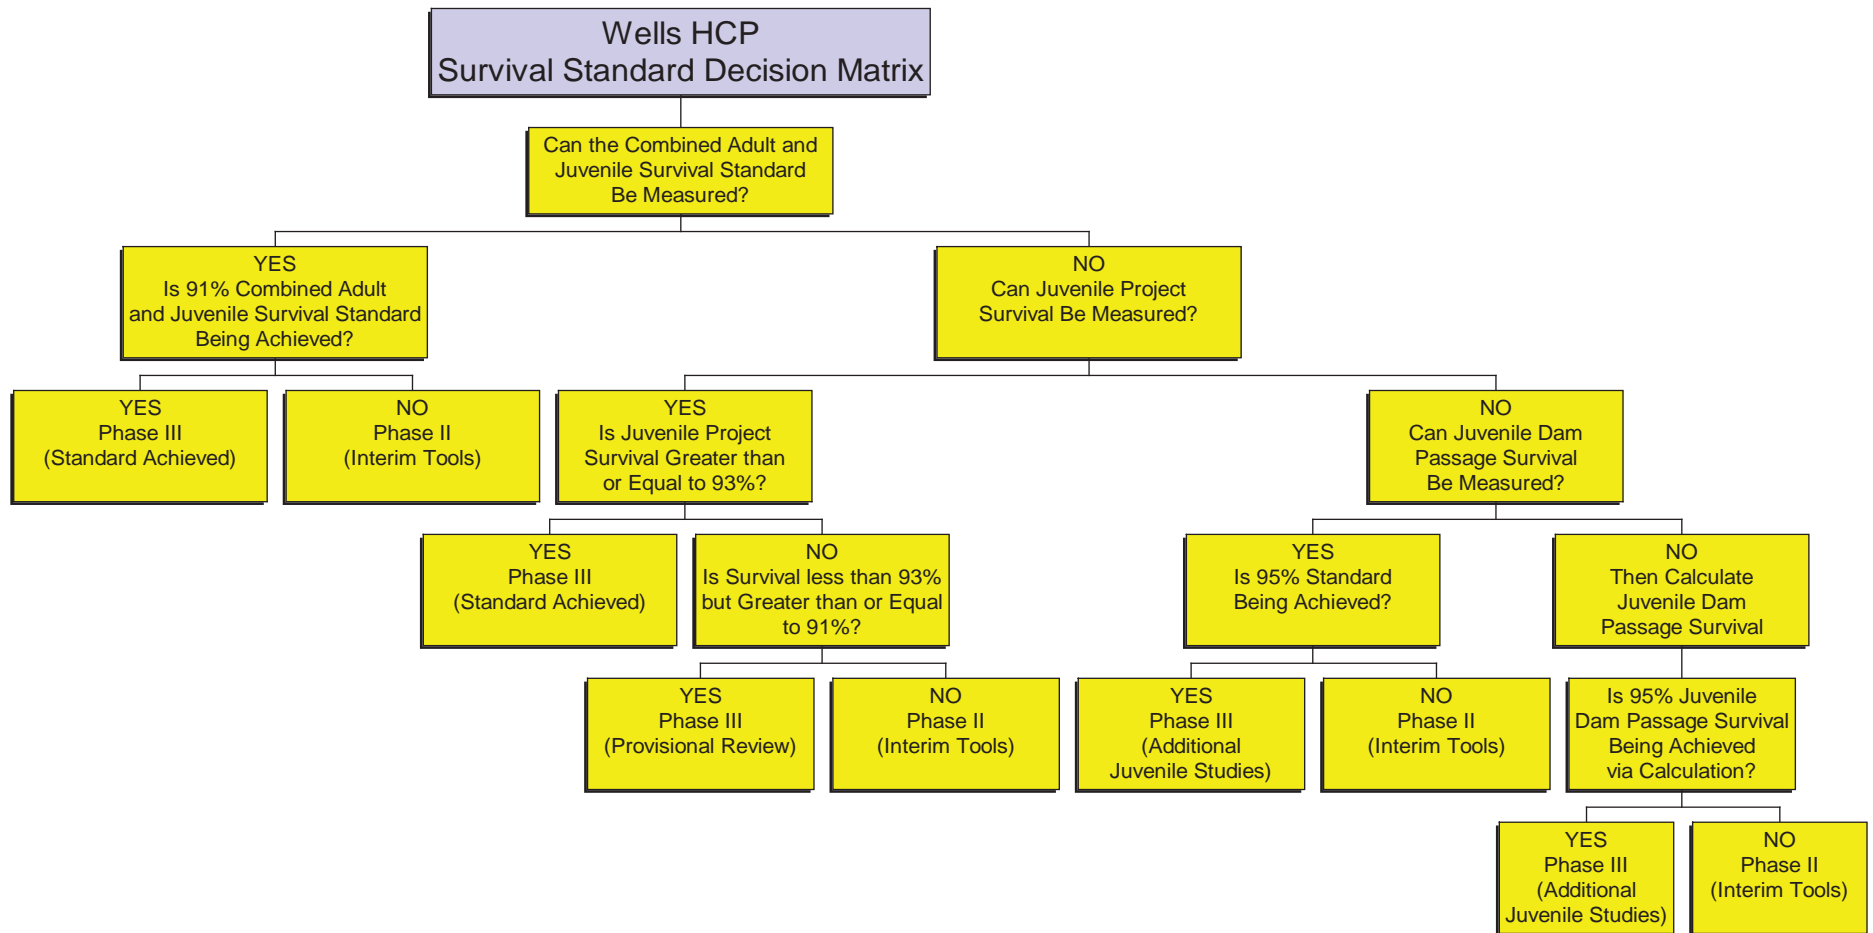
Wells HCP
Survival Standard Decision Matrix

Can the Combined Adult and Juvenile Survival Standard Be Measured?

YES
Is 91% Combined Adult and Juvenile Survival Standard Being Achieved?

NO
Can Juvenile Project Survival Be Measured?

YES
Phase III
(Standard Achieved)

NO
Phase II
(Interim Tools)

YES
Is Juvenile Project Survival Greater than or Equal to 93%?

NO
Can Juvenile Dam Passage Survival Be Measured?

YES
Phase III
(Standard Achieved)

NO
Is Survival less than 93% but Greater than or Equal to 91%?

YES
Is 95% Standard Being Achieved?

NO
Then Calculate Juvenile Dam Passage Survival

YES
Phase III
(Provisional Review)

NO
Phase II
(Interim Tools)

YES
Phase III
(Additional Juvenile Studies)

NO
Phase II
(Interim Tools)

Is 95% Juvenile Dam Passage Survival Being Achieved via Calculation?

YES
Phase III
(Additional Juvenile Studies)

NO
Phase II
(Interim Tools)